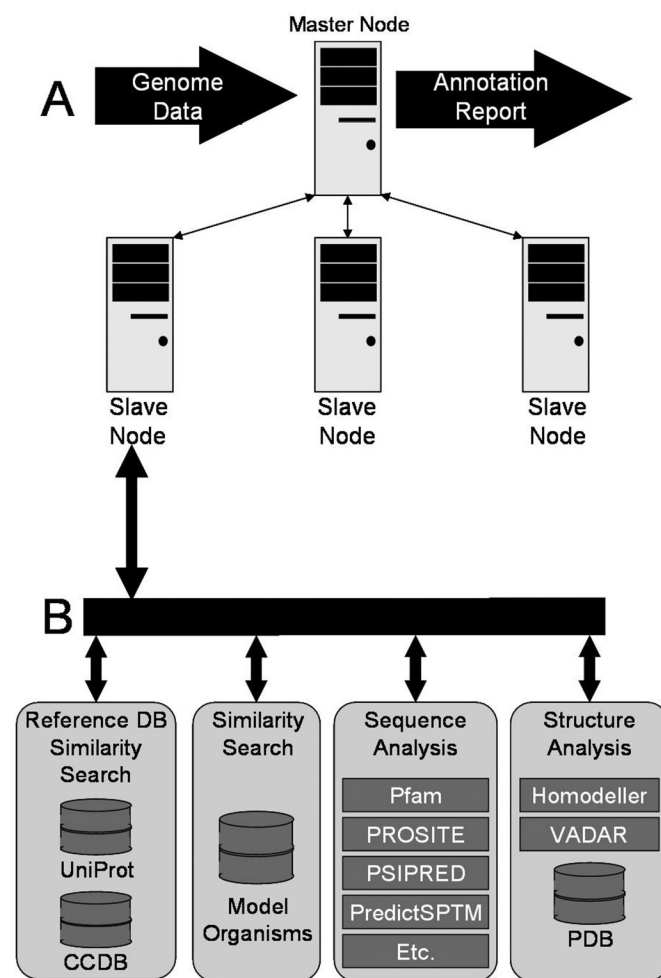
Master Node

A

Genome Data

Annotation Report

Slave Node

Slave Node

Slave Node

B

Reference DB Similarity Search

UniProt

CCDB

Similarity Search

Model Organisms

Sequence Analysis

Pfam

PROSITE

PSIPRED

PredictSPTM

Etc.

Structure Analysis

Homodeller

VADAR

PDB